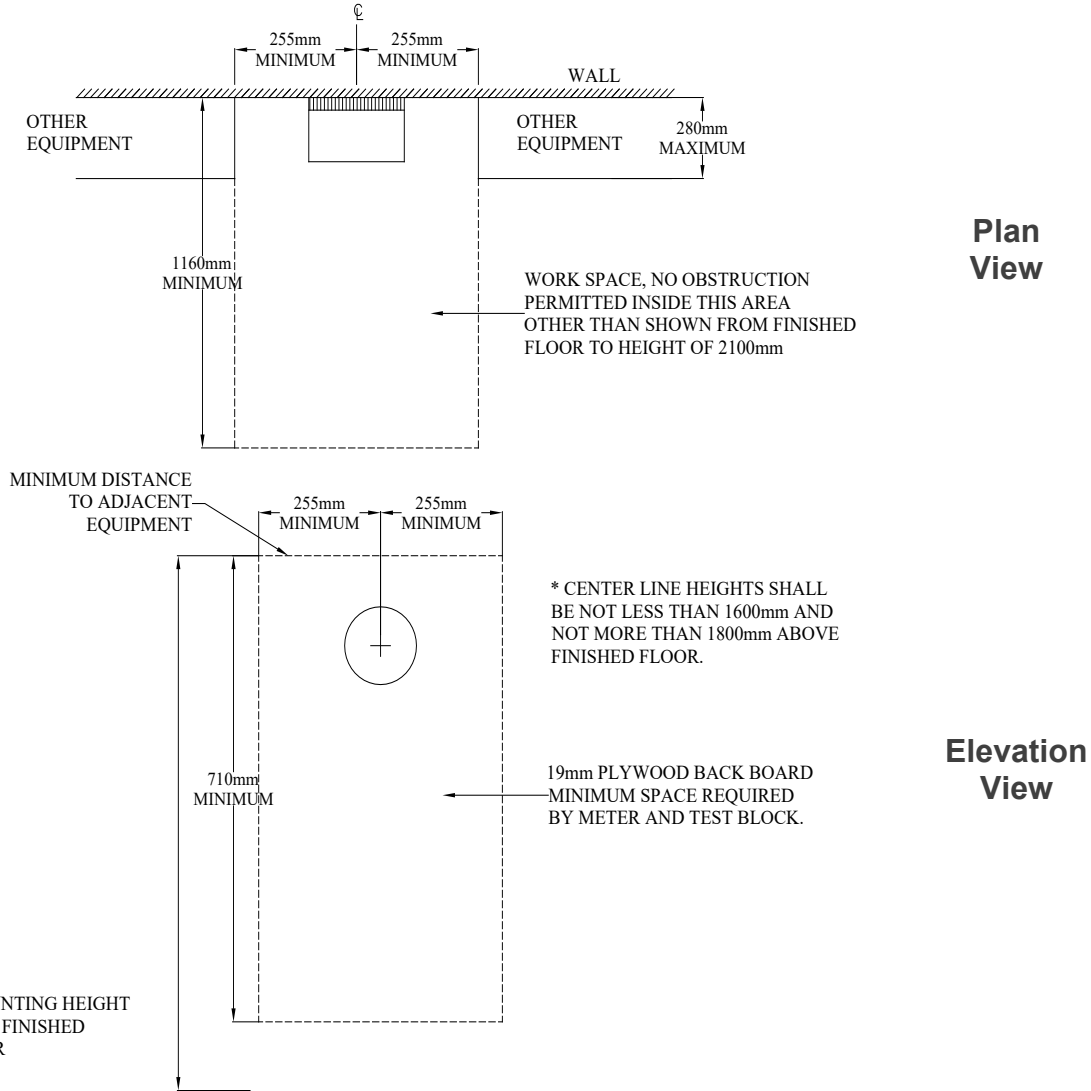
℄

255mm MINIMUM

255mm MINIMUM

WALL

OTHER EQUIPMENT

OTHER EQUIPMENT

280mm MAXIMUM

Plan View

1160mm MINIMUM

WORK SPACE, NO OBSTRUCTION PERMITTED INSIDE THIS AREA OTHER THAN SHOWN FROM FINISHED FLOOR TO HEIGHT OF 2100mm

MINIMUM DISTANCE TO ADJACENT EQUIPMENT

255mm MINIMUM

255mm MINIMUM

* CENTER LINE HEIGHTS SHALL BE NOT LESS THAN 1600mm AND NOT MORE THAN 1800mm ABOVE FINISHED FLOOR.

Elevation View

710mm MINIMUM

19mm PLYWOOD BACK BOARD MINIMUM SPACE REQUIRED BY METER AND TEST BLOCK.

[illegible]NTING HEIGHT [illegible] FINISHED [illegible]R